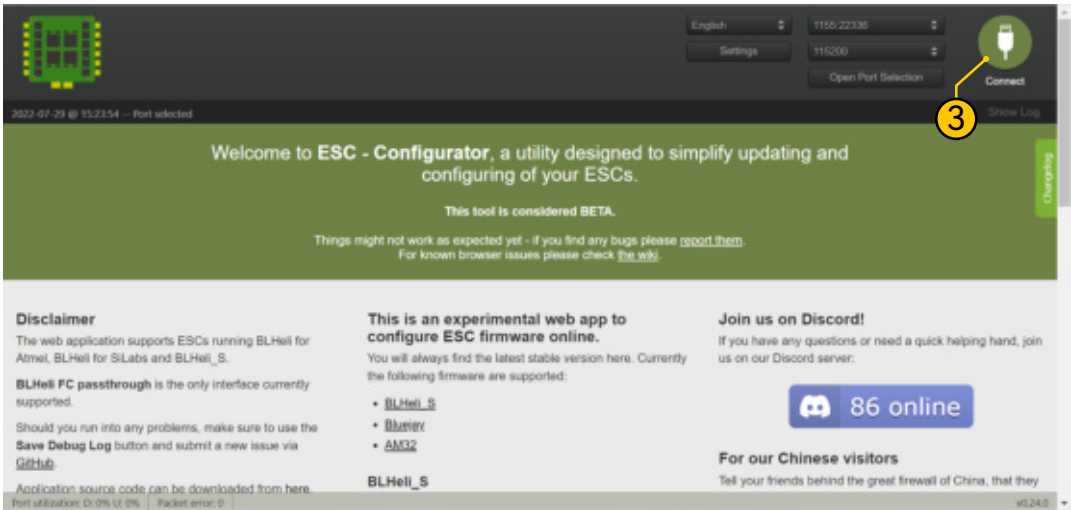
English
1155:22336
Settings
115200
Open Port Selection
Connect
3
2022-07-29 @ 15:23:54 -- Port selected
Show Log

Welcome to **ESC - Configurator**, a utility designed to simplify updating and configuring of your ESCs.

This tool is considered BETA.

Things might not work as expected yet - if you find any bugs please report them.
For known browser issues please check the wiki.

Changelog

**Disclaimer**

The web application supports ESCs running BLHeli for Atmel, BLHeli for SiLabs and BLHeli_S.

**BLHeli FC passthrough** is the only interface currently supported.

Should you run into any problems, make sure to use the **Save Debug Log** button and submit a new issue via GitHub.

Application source code can be downloaded from here.

**This is an experimental web app to configure ESC firmware online.**

You will always find the latest stable version here. Currently the following firmware are supported:

- BLHeli_S
- Bluejay
- AM32

**BLHeli_S**

**Join us on Discord!**

If you have any questions or need a quick helping hand, join us on our Discord server:

86 online

**For our Chinese visitors**

Tell your friends behind the great firewall of China, that they

Port utilization: D: 0% U: 0% | Packet error: 0
v0.24.0